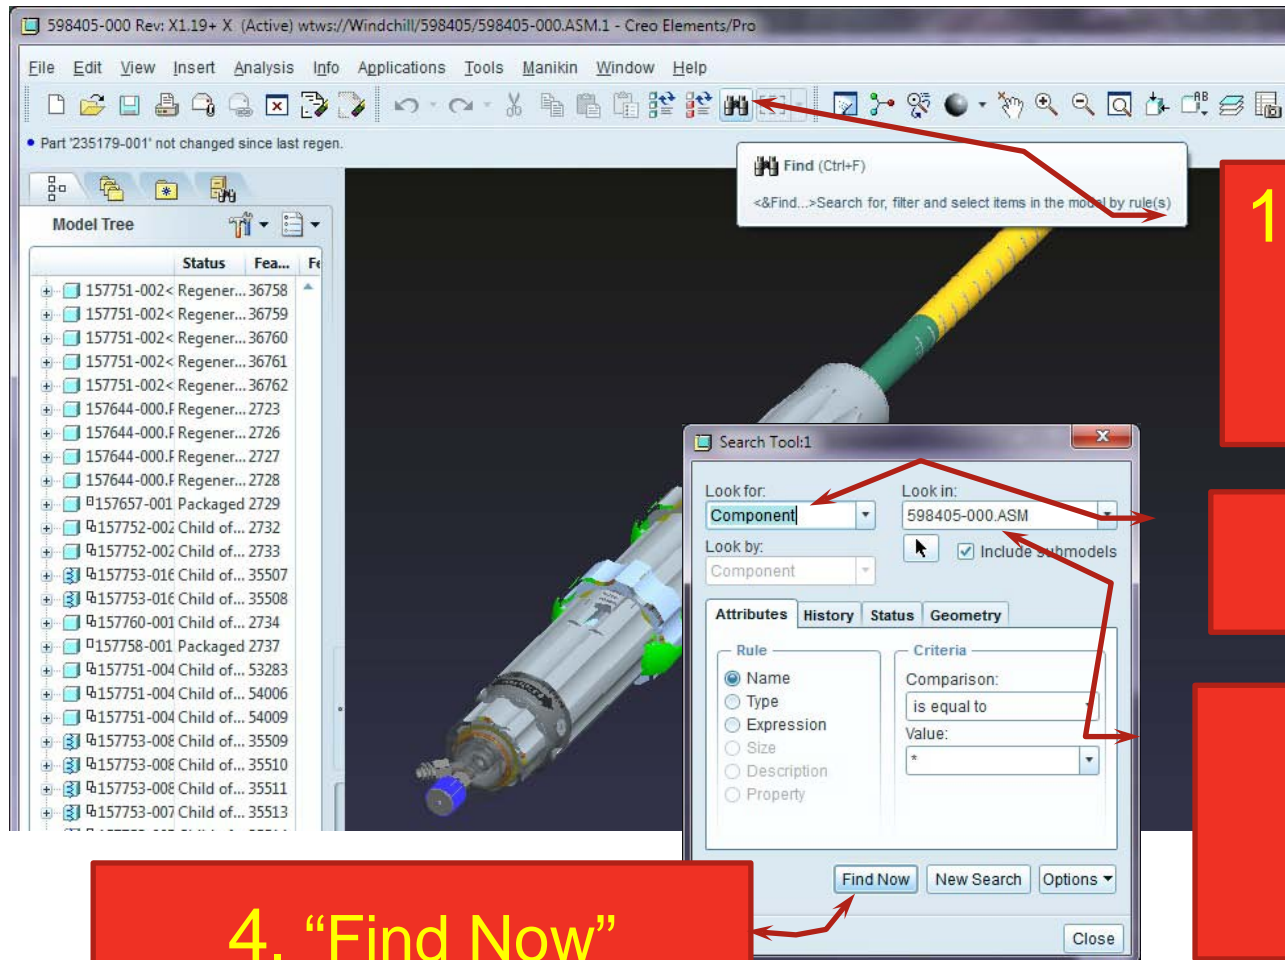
598405-000 Rev: X1.19+ X (Active) wtws://Windchill/598405/598405-000.ASM.1 - Creo Elements/Pro

File Edit View Insert Analysis Info Applications Tools Manikin Window Help

• Part '235179-001' not changed since last regen.

Find (Ctrl+F)

<&Find...>Search for, filter and select items in the model by rule(s)

1

Model Tree

| | Status | Fea... | Fe |
|---|---|---|---|
| 157751-002< | Regener... | 36758 | |
| 157751-002< | Regener... | 36759 | |
| 157751-002< | Regener... | 36760 | |
| 157751-002< | Regener... | 36761 | |
| 157751-002< | Regener... | 36762 | |
| 157644-000.F | Regener... | 2723 | |
| 157644-000.F | Regener... | 2726 | |
| 157644-000.F | Regener... | 2727 | |
| 157644-000.F | Regener... | 2728 | |
| 157657-001 | Packaged | 2729 | |
| 157752-002 | Child of... | 2732 | |
| 157752-002 | Child of... | 2733 | |
| 157753-016 | Child of... | 35507 | |
| 157753-016 | Child of... | 35508 | |
| 157760-001 | Child of... | 2734 | |
| 157758-001 | Packaged | 2737 | |
| 157751-004 | Child of... | 53283 | |
| 157751-004 | Child of... | 54006 | |
| 157751-004 | Child of... | 54009 | |
| 157753-008 | Child of... | 35509 | |
| 157753-008 | Child of... | 35510 | |
| 157753-008 | Child of... | 35511 | |
| 157753-007 | Child of... | 35513 | |

Search Tool:1

Look for:
Component
Look in:
598405-000.ASM
Look by:
Component
Include submodels

Attributes History Status Geometry

Rule
Name
Type
Expression
Size
Description
Property

Criteria
Comparison:
is equal to
Value:
*

Find Now New Search Options
Close

4. “Find Now”